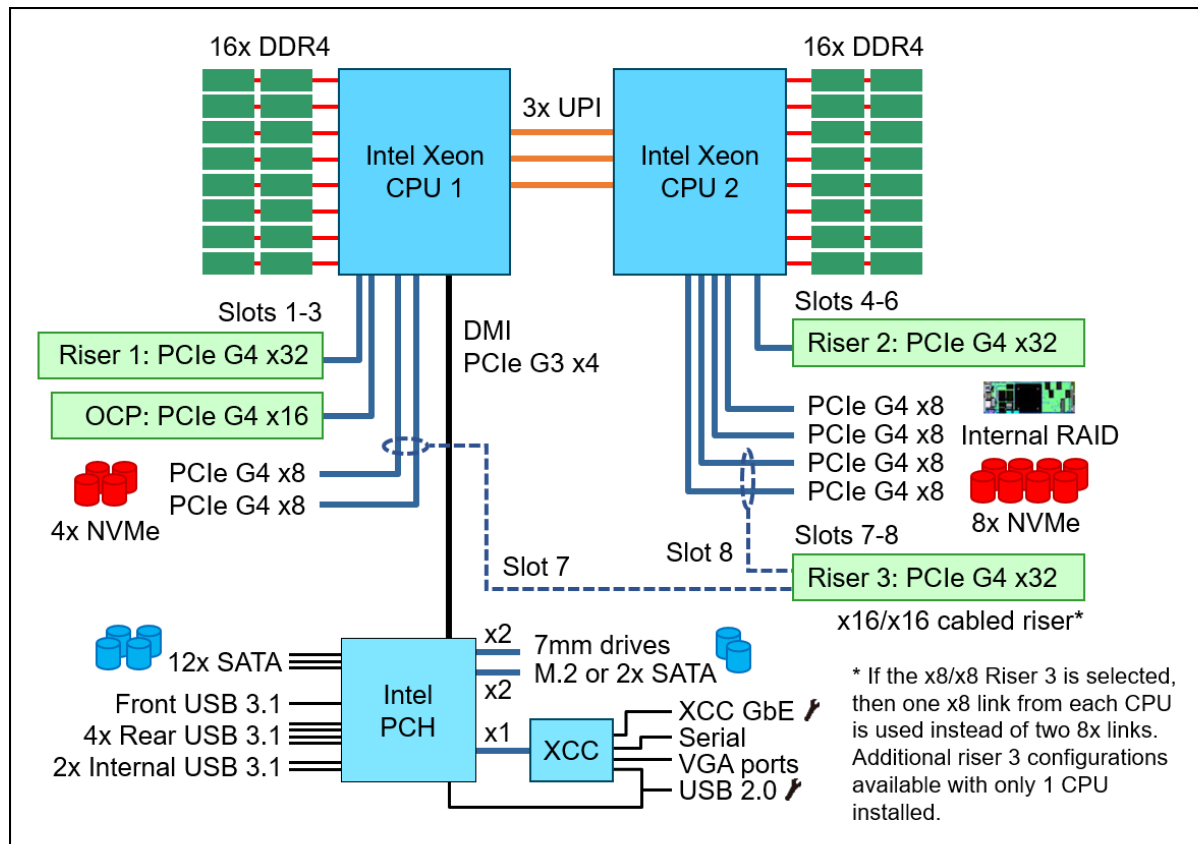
16x DDR4

16x DDR4

Intel Xeon CPU 1

3x UPI

Intel Xeon CPU 2

Slots 1-3

Riser 1: PCIe G4 x32

OCP: PCIe G4 x16

DMI PCIe G3 x4

Slots 4-6

Riser 2: PCIe G4 x32

PCIe G4 x8
PCIe G4 x8
PCIe G4 x8
PCIe G4 x8

Internal RAID

8x NVMe

PCIe G4 x8
PCIe G4 x8

4x NVMe

Slot 7

Slot 8

Slots 7-8

Riser 3: PCIe G4 x32

x16/x16 cabled riser*

12x SATA

Front USB 3.1

4x Rear USB 3.1

2x Internal USB 3.1

Intel PCH

x2

7mm drives

M.2 or 2x SATA

x2

x1

XCC

XCC GbE

Serial

VGA ports

USB 2.0

* If the x8/x8 Riser 3 is selected, then one x8 link from each CPU is used instead of two 8x links. Additional riser 3 configurations available with only 1 CPU installed.